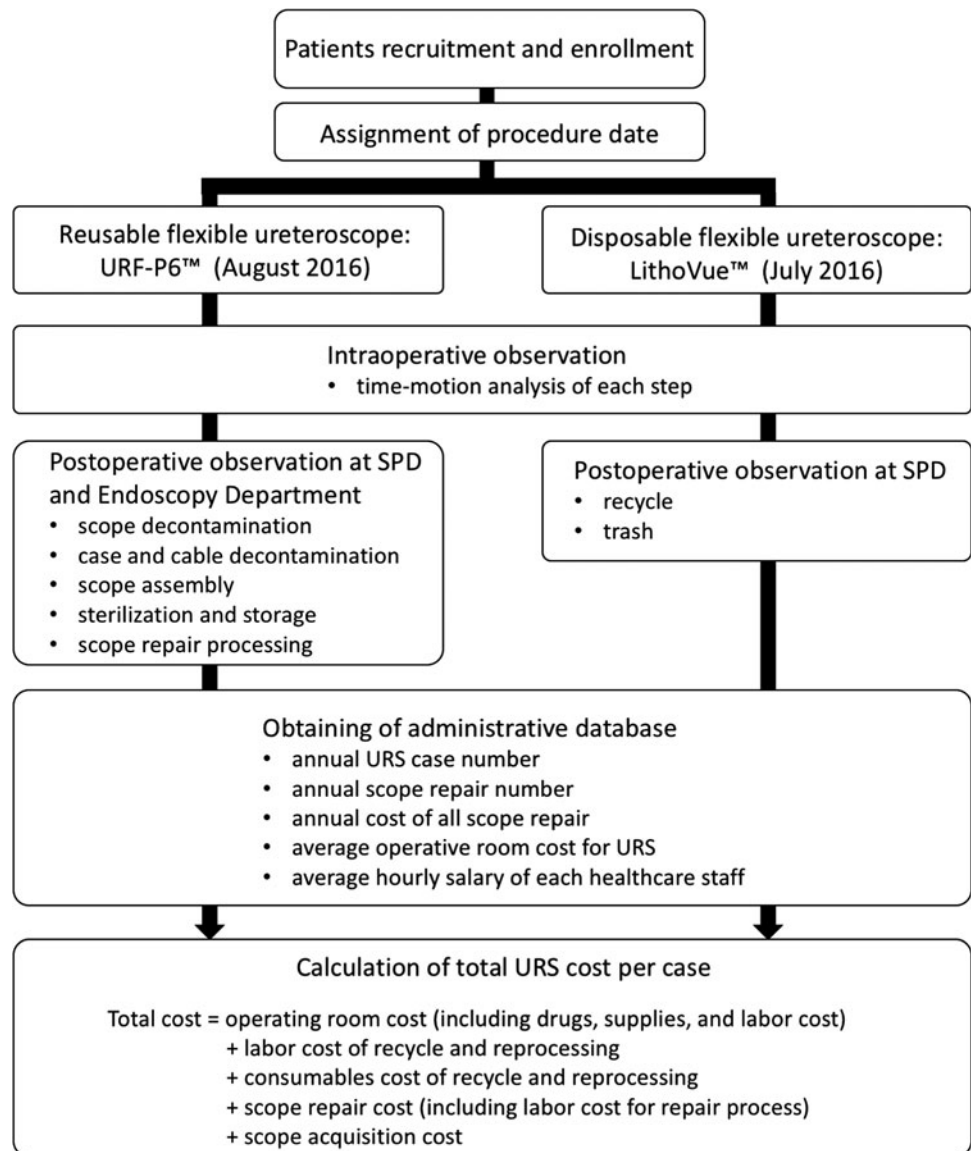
Patients recruitment and enrollment

Assignment of procedure date

Reusable flexible ureteroscope: URF-P6™ (August 2016)

Disposable flexible ureteroscope: LithoVue™ (July 2016)

Intraoperative observation
• time-motion analysis of each step

Postoperative observation at SPD and Endoscopy Department
• scope decontamination
• case and cable decontamination
• scope assembly
• sterilization and storage
• scope repair processing

Postoperative observation at SPD
• recycle
• trash

Obtaining of administrative database
• annual URS case number
• annual scope repair number
• annual cost of all scope repair
• average operative room cost for URS
• average hourly salary of each healthcare staff

Calculation of total URS cost per case

Total cost = operating room cost (including drugs, supplies, and labor cost)
+ labor cost of recycle and reprocessing
+ consumables cost of recycle and reprocessing
+ scope repair cost (including labor cost for repair process)
+ scope acquisition cost